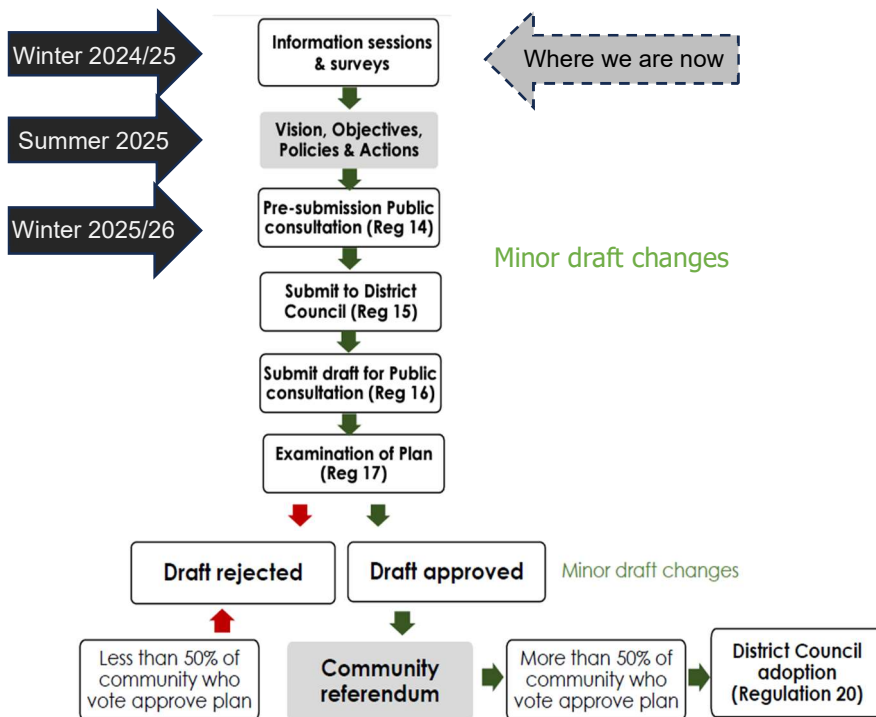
Winter 2024/25

Information sessions & surveys

Where we are now

Summer 2025

Vision, Objectives, Policies & Actions

Winter 2025/26

Pre-submission Public consultation (Reg 14)

Minor draft changes

Submit to District Council (Reg 15)

Submit draft for Public consultation (Reg 16)

Examination of Plan (Reg 17)

Draft rejected

Draft approved

Minor draft changes

Less than 50% of community who vote approve plan

Community referendum

More than 50% of community who vote approve plan

District Council adoption (Regulation 20)